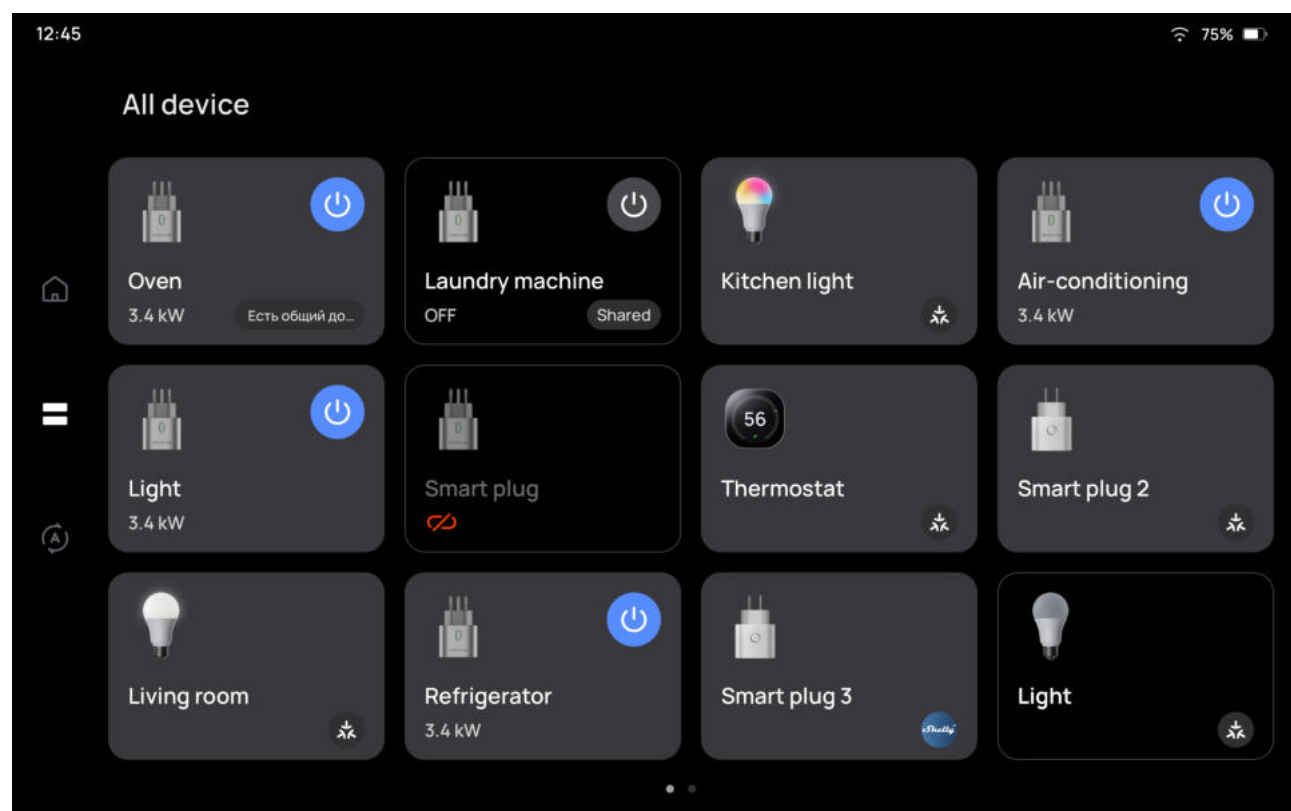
12:45

75%

All device

Oven
3.4 kW
Есть общий до...

Laundry machine
OFF
Shared

Kitchen light

Air-conditioning
3.4 kW

Light
3.4 kW

Smart plug

56

Thermostat

Smart plug 2

Living room

Refrigerator
3.4 kW

Smart plug 3

Shelly

Light